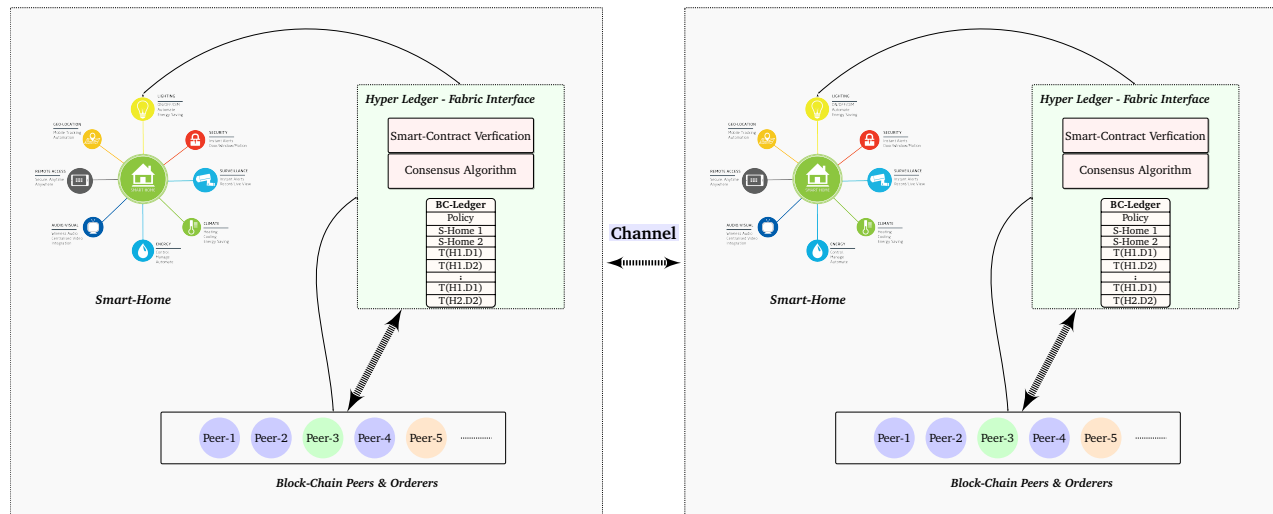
Hyper Ledger - Fabric Interface

Smart-Contract Verfication

Consensus Algorithm

| BC-Ledger |
|---|
| Policy |
| S-Home 1 |
| S-Home 2 |
| T(H1.D1) |
| T(H1.D2) |
| ⋮ |
| T(H1.D1) |
| T(H2.D2) |

LIGHTING

SECURITY

SURVEILLANCE

CLIMATE

ENERGY

AUDIO VISUAL

REMOTE ACCESS

GEO LOCATION

SMART HOME

Smart-Home

Peer-1 Peer-2 Peer-3 Peer-4 Peer-5 ..........

Block-Chain Peers & Orderers

Channel

Hyper Ledger - Fabric Interface

Smart-Contract Verfication

Consensus Algorithm

| BC-Ledger |
|---|
| Policy |
| S-Home 1 |
| S-Home 2 |
| T(H1.D1) |
| T(H1.D2) |
| ⋮ |
| T(H1.D1) |
| T(H2.D2) |

LIGHTING

SECURITY

SURVEILLANCE

CLIMATE

ENERGY

AUDIO VISUAL

REMOTE ACCESS

GEO LOCATION

SMART HOME

Smart-Home

Peer-1 Peer-2 Peer-3 Peer-4 Peer-5 ..........

Block-Chain Peers & Orderers